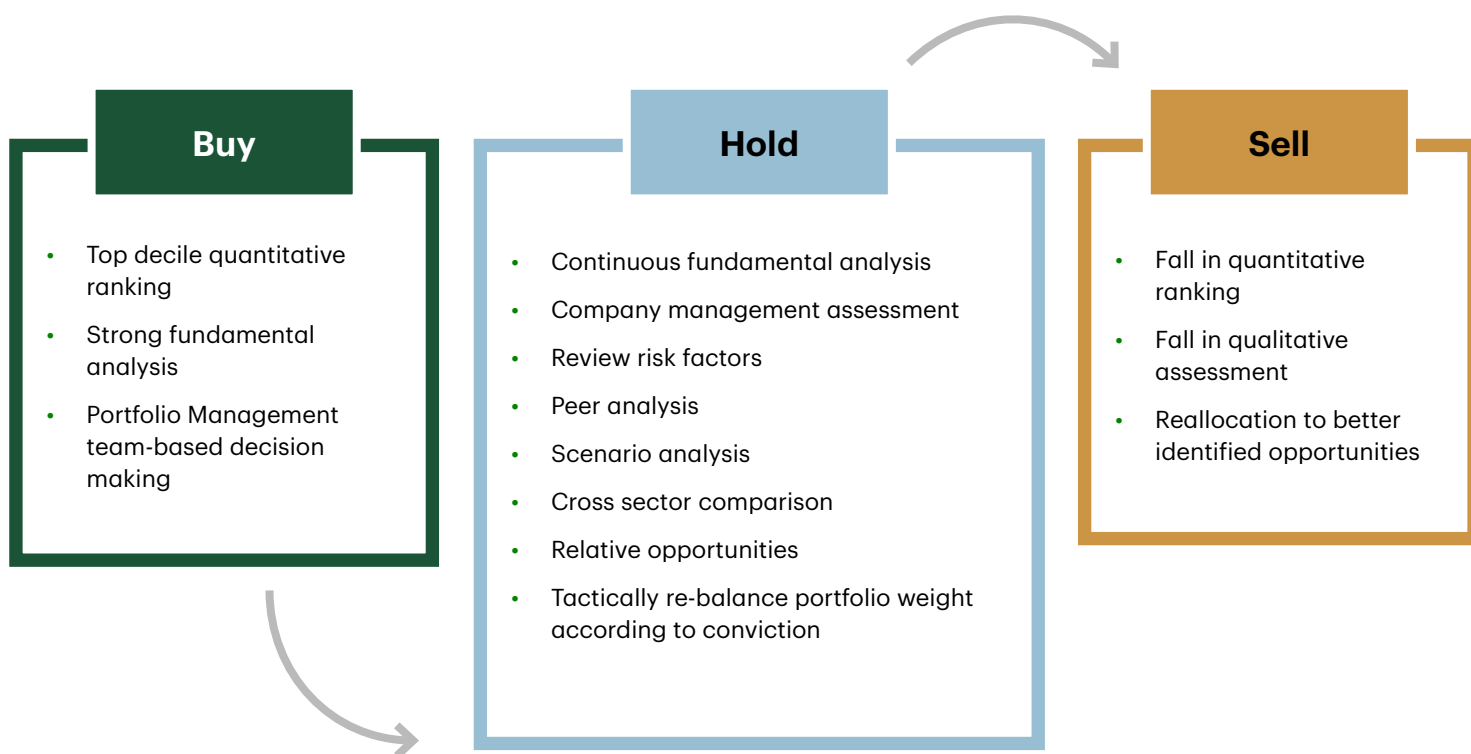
Buy

- Top decile quantitative ranking
- Strong fundamental analysis
- Portfolio Management team-based decision making

Hold

- Continuous fundamental analysis
- Company management assessment
- Review risk factors
- Peer analysis
- Scenario analysis
- Cross sector comparison
- Relative opportunities
- Tactically re-balance portfolio weight according to conviction

Sell

- Fall in quantitative ranking
- Fall in qualitative assessment
- Reallocation to better identified opportunities